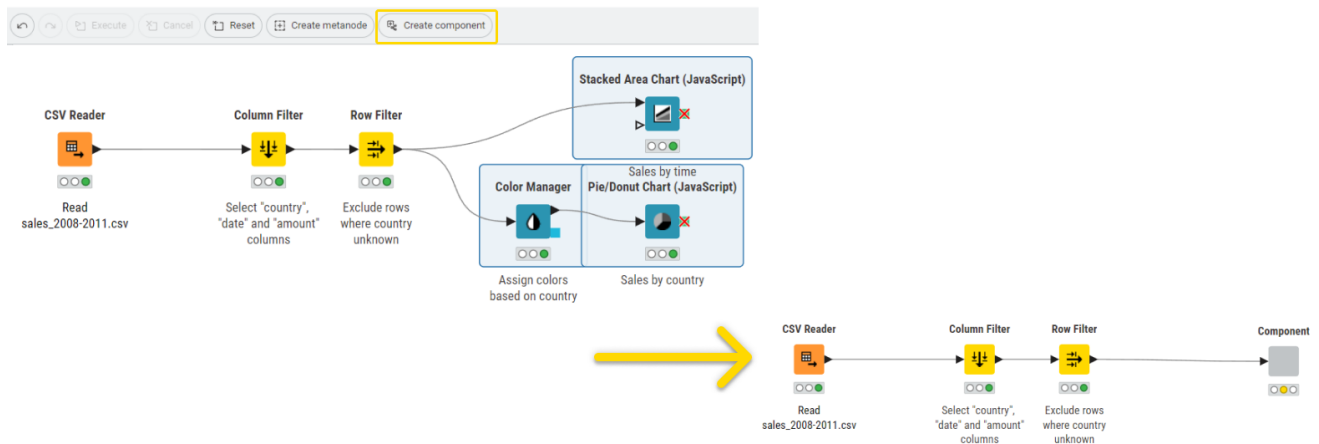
Execute Cancel Reset Create metanode Create component

CSV Reader

Read sales_2008-2011.csv

Column Filter

Select "country", "date" and "amount" columns

Row Filter

Exclude rows where country unknown

Stacked Area Chart (JavaScript)

Sales by time

Color Manager

Assign colors based on country

Pie/Donut Chart (JavaScript)

Sales by country

CSV Reader

Read sales_2008-2011.csv

Column Filter

Select "country", "date" and "amount" columns

Row Filter

Exclude rows where country unknown

Component